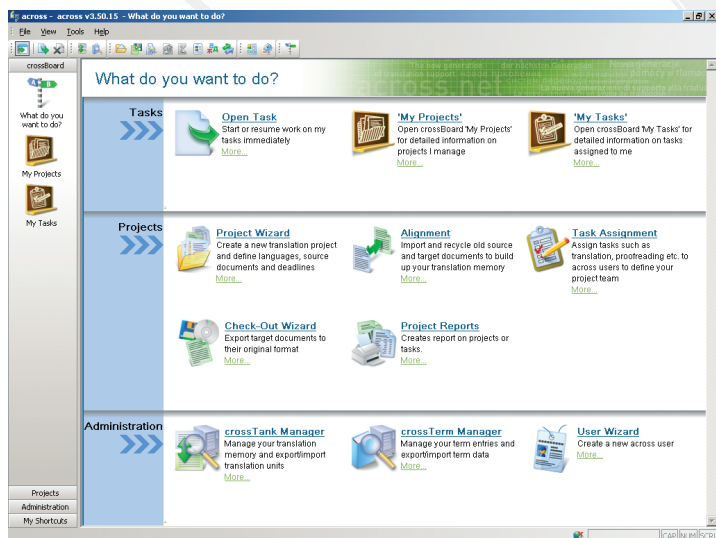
across - across v3.50.15 - What do you want to do?

File View Tools Help

crossBoard

What do you want to do?

My Projects

My Tasks

Projects
Administration
My Shortcuts

What do you want to do?

across.net

Tasks

Open Task
Start or resume work on my tasks immediately
More...

'My Projects'
Open crossBoard 'My Projects' for detailed information on projects I manage
More...

'My Tasks'
Open crossBoard 'My Tasks' for detailed information on tasks assigned to me
More...

Projects

Project Wizard
Create a new translation project and define languages, source documents and deadlines
More...

Alignment
Import and recycle old source and target documents to build up your translation memory
More...

Task Assignment
Assign tasks such as translation, proofreading etc. to across users to define your project team
More...

Check-Out Wizard
Export target documents to their original format
More...

Project Reports
Creates report on projects or tasks.
More...

Administration

crossTank Manager
Manage your translation memory and export/import translation units
More...

crossTerm Manager
Manage your term entries and export/import term data
More...

User Wizard
Create a new across user
More...

CAP NUM SCRL